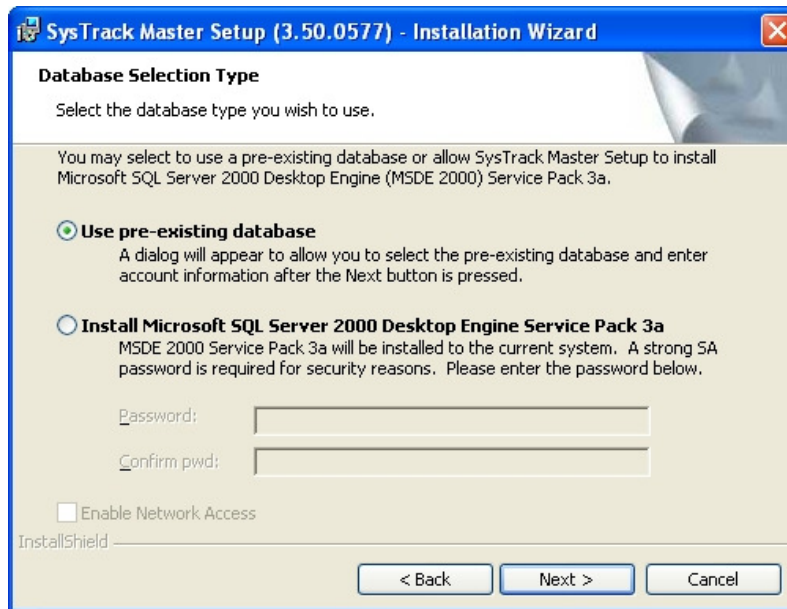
SysTrack Master Setup (3.50.0577) - Installation Wizard

Database Selection Type

Select the database type you wish to use.

You may select to use a pre-existing database or allow SysTrack Master Setup to install Microsoft SQL Server 2000 Desktop Engine (MSDE 2000) Service Pack 3a.

Use pre-existing database
A dialog will appear to allow you to select the pre-existing database and enter account information after the Next button is pressed.

Install Microsoft SQL Server 2000 Desktop Engine Service Pack 3a
MSDE 2000 Service Pack 3a will be installed to the current system. A strong SA password is required for security reasons. Please enter the password below.

Password:

Confirm pwd:

Enable Network Access

InstallShield

< Back

Next >

Cancel